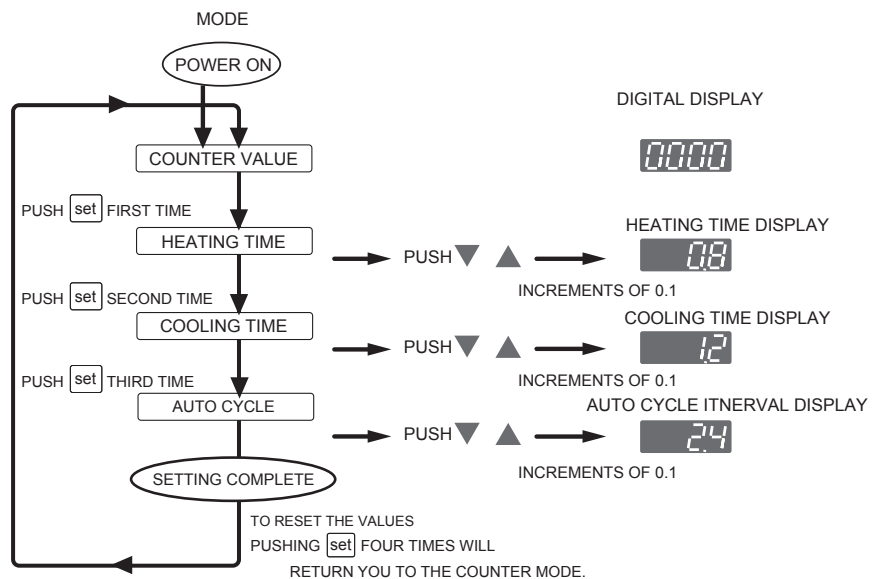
MODE

POWER ON

DIGITAL DISPLAY

COUNTER VALUE

0000

PUSH set FIRST TIME

HEATING TIME

HEATING TIME DISPLAY

PUSH ▼ ▲

0.8

INCREMENTS OF 0.1

PUSH set SECOND TIME

COOLING TIME

COOLING TIME DISPLAY

PUSH ▼ ▲

1.2

INCREMENTS OF 0.1

PUSH set THIRD TIME

AUTO CYCLE

AUTO CYCLE ITNERVAL DISPLAY

PUSH ▼ ▲

2.4

INCREMENTS OF 0.1

SETTING COMPLETE

TO RESET THE VALUES PUSHING set FOUR TIMES WILL RETURN YOU TO THE COUNTER MODE.